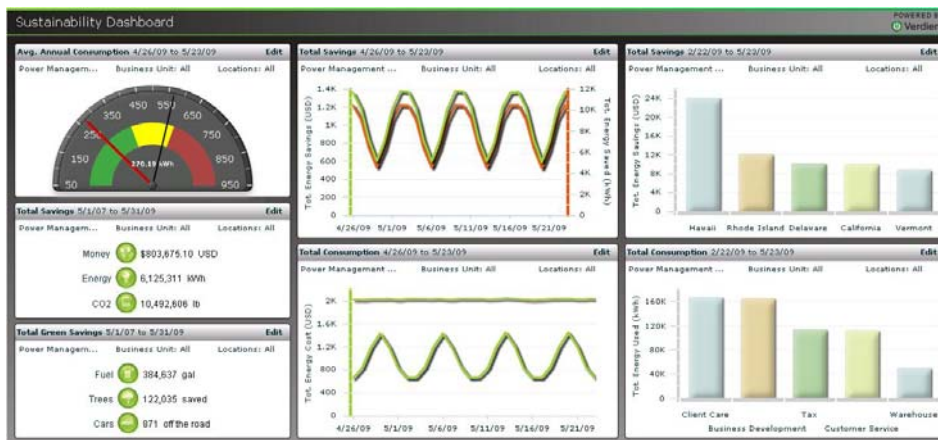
Sustainability Dashboard

POWERED B
Verdien

Avg. Annual Consumption 4/26/09 to 5/23/09 Edit
Power Managem... Business Unit: All Locations: All

50 150 250 350 450 550 650 750 850 950
270.19 kWh

Total Savings 5/1/07 to 5/31/09 Edit
Power Managem... Business Unit: All Locations: All
Money $803,675.10 USD
Energy 6,125,311 kWh
CO2 10,492,606 lb

Total Green Savings 5/1/07 to 5/31/09 Edit
Power Managem... Business Unit: All Locations: All
Fuel 384,637 gal
Trees 122,035 saved
Cars 871 off the road

Total Savings 4/26/09 to 5/23/09 Edit
Power Management ... Business Unit: All Locations: All
Tot. Energy Savings (USD)
1.4K 1.2K 1K 800 600 400 200 0
Tot. Energy Saved (kWh)
12K 10K 8K 6K 4K 2K 0
4/26/09 5/1/09 5/6/09 5/11/09 5/16/09 5/21/09

Total Consumption 4/26/09 to 5/23/09 Edit
Power Management ... Business Unit: All Locations: All
Tot. Energy Cost (USD)
2K 1.6K 1.2K 800 400 0
4/26/09 5/1/09 5/6/09 5/11/09 5/16/09 5/21/09

Total Savings 2/22/09 to 5/23/09 Edit
Power Management ... Business Unit: All Locations: All
Tot. Energy Savings (USD)
24K 20K 16K 12K 8K 4K 0
Hawaii Rhode Island Delaware California Vermont

Total Consumption 2/22/09 to 5/23/09 Edit
Power Management ... Business Unit: All Locations: All
Tot. Energy Used (kWh)
160K 120K 80K 40K 0
Client Care Business Development Tax Customer Service Warehouse